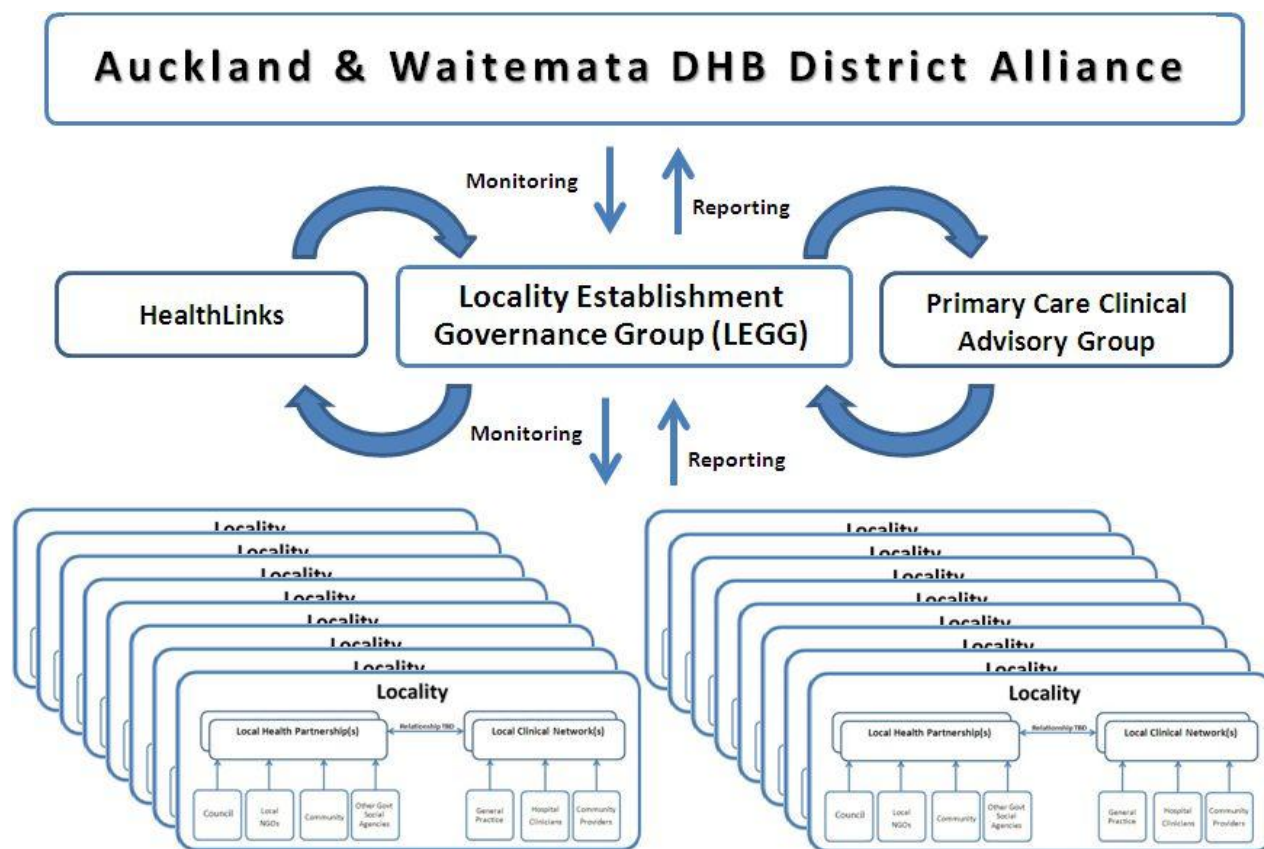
Auckland & Waitemata DHB District Alliance

Monitoring

Reporting

HealthLinks

Locality Establishment Governance Group (LEGG)

Primary Care Clinical Advisory Group

Monitoring

Reporting

Locality
Locality
Locality
Locality
Locality
Locality
Locality
Locality

Local Health Partnership(s)
Relationship TBD
Local Clinical Network(s)

Council
Local NGOs
Community
Other Govt Social Agencies
General Practice
Hospital Clinicians
Community Providers

Locality
Locality
Locality
Locality
Locality
Locality
Locality
Locality

Local Health Partnership(s)
Relationship TBD
Local Clinical Network(s)

Council
Local NGOs
Community
Other Govt Social Agencies
General Practice
Hospital Clinicians
Community Providers